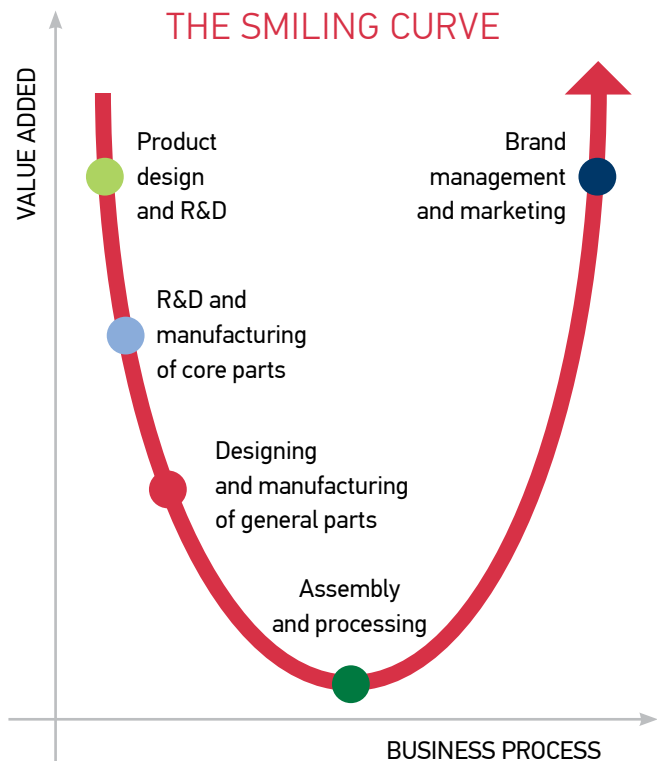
THE SMILING CURVE

VALUE ADDED

Product design and R&D

R&D and manufacturing of core parts

Designing and manufacturing of general parts

Assembly and processing

Brand management and marketing

BUSINESS PROCESS